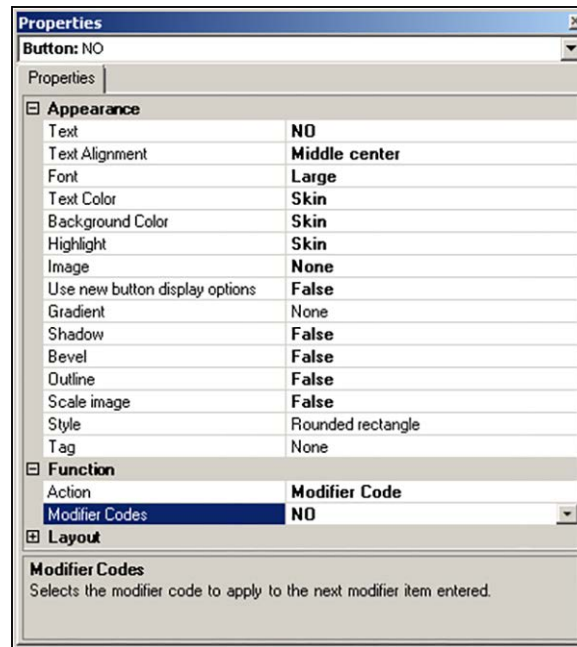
Properties

Button: NO

Properties

⊟ Appearance

| | |
|---|---|
| Text | NO |
| Text Alignment | Middle center |
| Font | Large |
| Text Color | Skin |
| Background Color | Skin |
| Highlight | Skin |
| Image | None |
| Use new button display options | False |
| Gradient | None |
| Shadow | False |
| Bevel | False |
| Outline | False |
| Scale image | False |
| Style | Rounded rectangle |
| Tag | None |

⊟ Function

| | |
|---|---|
| Action | Modifier Code |
| Modifier Codes | NO |

⊞ Layout

Modifier Codes
Selects the modifier code to apply to the next modifier item entered.